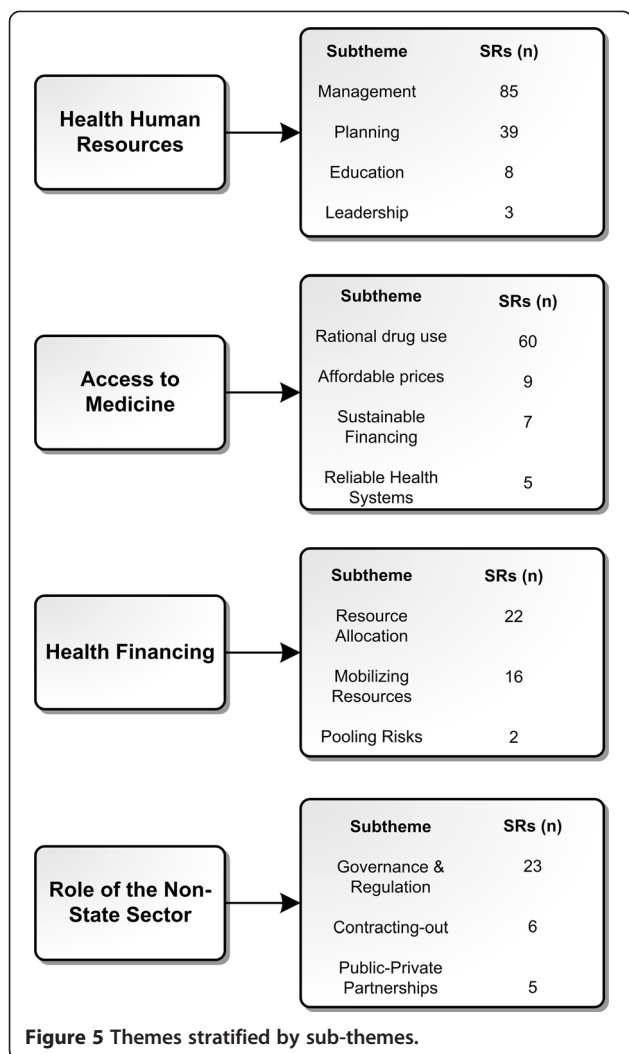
Health Human Resources

| Subtheme | SRs (n) |
|---|---|
| Management | 85 |
| Planning | 39 |
| Education | 8 |
| Leadership | 3 |

Access to Medicine

| Subtheme | SRs (n) |
|---|---|
| Rational drug use | 60 |
| Affordable prices | 9 |
| Sustainable Financing | 7 |
| Reliable Health Systems | 5 |

Health Financing

| Subtheme | SRs (n) |
|---|---|
| Resource Allocation | 22 |
| Mobilizing Resources | 16 |
| Pooling Risks | 2 |

Role of the Non-State Sector

| Subtheme | SRs (n) |
|---|---|
| Governance & Regulation | 23 |
| Contracting-out | 6 |
| Public-Private Partnerships | 5 |

Figure 5 Themes stratified by sub-themes.